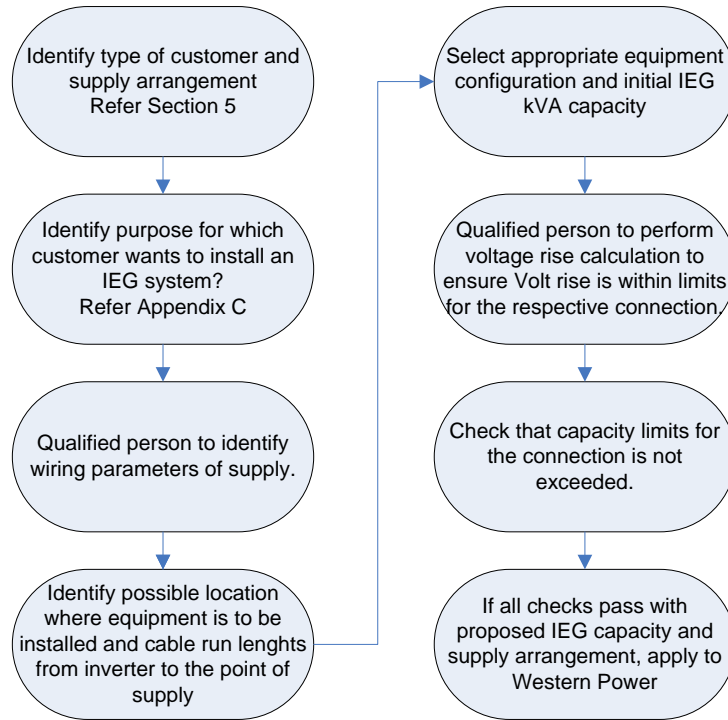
Identify type of customer and supply arrangement
Refer Section 5

Identify purpose for which customer wants to install an IEG system?
Refer Appendix C

Qualified person to identify wiring parameters of supply.

Identify possible location where equipment is to be installed and cable run lenghts from inverter to the point of supply

Select appropriate equipment configuration and initial IEG kVA capacity

Qualified person to perform voltage rise calculation to ensure Volt rise is within limits for the respective connection.

Check that capacity limits for the connection is not exceeded.

If all checks pass with proposed IEG capacity and supply arrangement, apply to Western Power